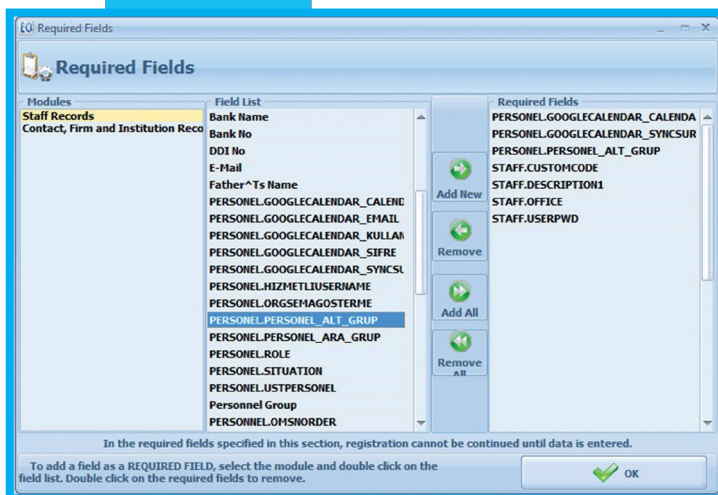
Required Fields

Required Fields

Modules
Staff Records
Contact, Firm and Institution Reco

Field List
Bank Name
Bank No
DDI No
E-Mail
Father^Ts Name
PERSONEL.GOOGLECALENDAR_CALEND
PERSONEL.GOOGLECALENDAR_EMAIL
PERSONEL.GOOGLECALENDAR_KULLAN
PERSONEL.GOOGLECALENDAR_SIFRE
PERSONEL.GOOGLECALENDAR_SYNCSU
PERSONEL.HIZMETLIUSERNAME
PERSONEL.ORGSEMAGOSTERME
PERSONEL.PERSONEL_ALT_GRUP
PERSONEL.PERSONEL_ARA_GRUP
PERSONEL.ROLE
PERSONEL.SITUATION
PERSONEL.USTPERSONEL
Personnel Group
PERSONEL.OMSNORDER

Add New
Remove
Add All
Remove All

Required Fields
PERSONEL.GOOGLECALENDAR_CALENDA
PERSONEL.GOOGLECALENDAR_SYNCSUR
PERSONEL.PERSONEL_ALT_GRUP
STAFF.CUSTOMCODE
STAFF.DESCRIPTION1
STAFF.OFFICE
STAFF.USERPWD

In the required fields specified in this section, registration cannot be continued until data is entered.

To add a field as a REQUIRED FIELD, select the module and double click on the field list. Double click on the required fields to remove.

OK